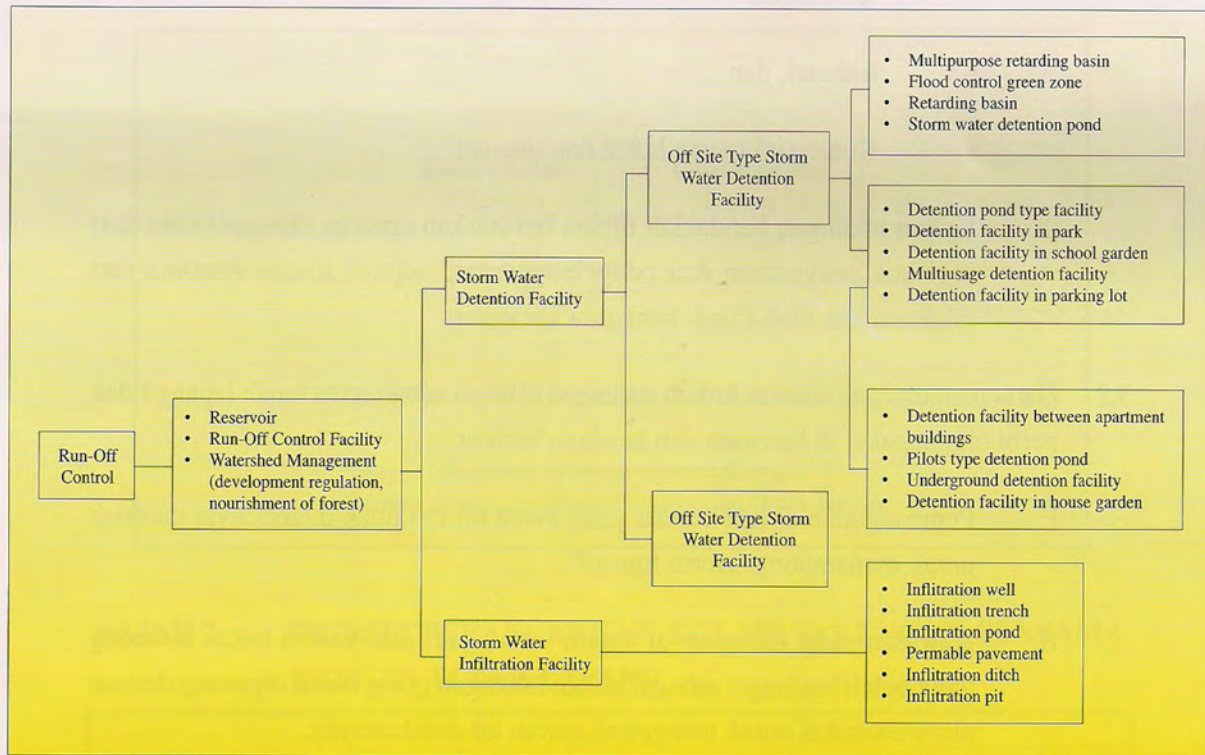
Run-Off Control

• Reservoir
• Run-Off Control Facility
• Watershed Management (development regulation, nourishment of forest)

Storm Water Detention Facility

Off Site Type Storm Water Detention Facility

• Multipurpose retarding basin
• Flood control green zone
• Retarding basin
• Storm water detention pond

• Detention pond type facility
• Detention facility in park
• Detention facility in school garden
• Multiusage detention facility
• Detention facility in parking lot

Off Site Type Storm Water Detention Facility

• Detention facility between apartment buildings
• Pilots type detention pond
• Underground detention facility
• Detention facility in house garden

Storm Water Infiltration Facility

• Infiltration well
• Infiltration trench
• Infiltration pond
• Permable pavement
• Infiltration ditch
• Infiltration pit